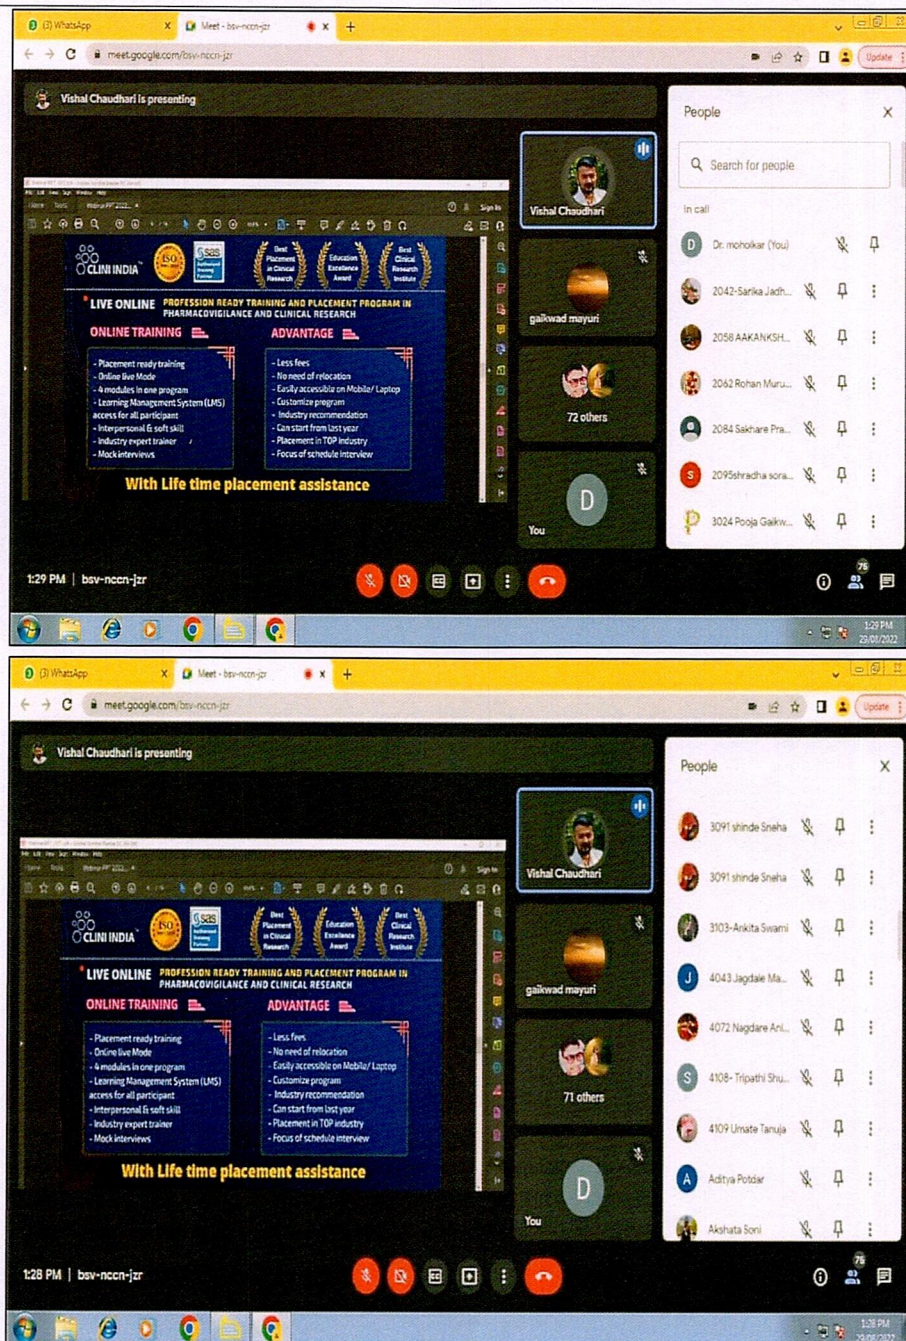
(3) WhatsApp
Meet - bsv-nccn-jzr
meet.google.com/bsv-nccn-jzr
Update

Vishal Chaudhari is presenting

CLINI INDIA
Best Placement in Clinical Research
Education Excellence Award
Best Clinical Research Institute

LIVE ONLINE PROFESSION READY TRAINING AND PLACEMENT PROGRAM IN PHARMACOVIGILANCE AND CLINICAL RESEARCH

ONLINE TRAINING
- Placement ready training
- Online live Mode
- 4 modules in one program
- Learning Management System (LMS) access for all participant
- Interpersonal & soft skill
- Industry expert trainer
- Mock interviews

ADVANTAGE
- Less fees
- No need of relocation
- Easily accessible on Mobile/ Laptop
- Customize program
- Industry recommendation
- Can start from last year
- Placement in TOP industry
- Focus of schedule interview

With Life time placement assistance

Vishal Chaudhari
gaikwad mayuri
72 others
D
You

People
Search for people
In call
Dr. moholkar (You)
2042-Sarika Jadh...
2058 AAKANKSH...
2062 Rohan Muru...
2084 Sakhare Pra...
2095shradha sora...
3024 Pooja Gaikw...

1:29 PM | bsv-nccn-jzr
75
1:29 PM
29/08/2022

(3) WhatsApp
Meet - bsv-nccn-jzr
meet.google.com/bsv-nccn-jzr
Update

Vishal Chaudhari is presenting

CLINI INDIA
Best Placement in Clinical Research
Education Excellence Award
Best Clinical Research Institute

LIVE ONLINE PROFESSION READY TRAINING AND PLACEMENT PROGRAM IN PHARMACOVIGILANCE AND CLINICAL RESEARCH

ONLINE TRAINING
- Placement ready training
- Online live Mode
- 4 modules in one program
- Learning Management System (LMS) access for all participant
- Interpersonal & soft skill
- Industry expert trainer
- Mock interviews

ADVANTAGE
- Less fees
- No need of relocation
- Easily accessible on Mobile/ Laptop
- Customize program
- Industry recommendation
- Can start from last year
- Placement in TOP industry
- Focus of schedule interview

With Life time placement assistance

Vishal Chaudhari
gaikwad mayuri
71 others
D
You

People
3091 shinde Sneha
3091 shinde Sneha
3103-Ankita Swami
4043 Jagdale Ma...
4072 Nagdare Ani...
4108- Tripathi Shu...
4109 Umate Tanuja
Aditya Potdar
Akshata Soni

1:28 PM | bsv-nccn-jzr
75
1:28 PM
29/08/2022